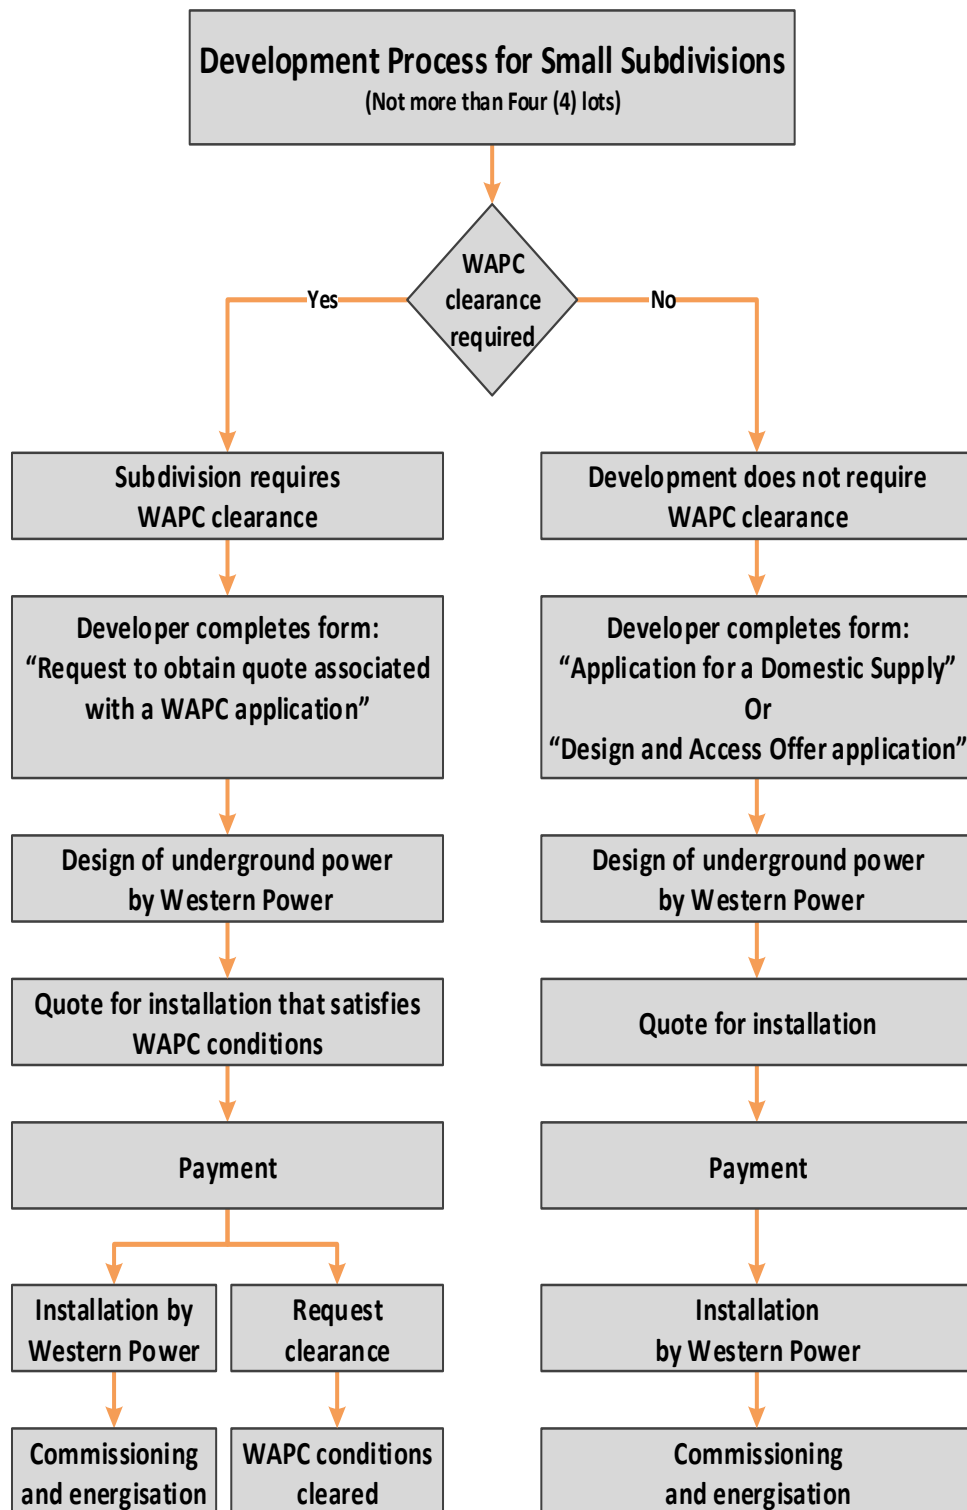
Development Process for Small Subdivisions
(Not more than Four (4) lots)

WAPC clearance required

Yes

No

Subdivision requires WAPC clearance

Developer completes form: “Request to obtain quote associated with a WAPC application”

Design of underground power by Western Power

Quote for installation that satisfies WAPC conditions

Payment

Installation by Western Power

Request clearance

Commissioning and energisation

WAPC conditions cleared

Development does not require WAPC clearance

Developer completes form: “Application for a Domestic Supply” Or “Design and Access Offer application”

Design of underground power by Western Power

Quote for installation

Payment

Installation by Western Power

Commissioning and energisation